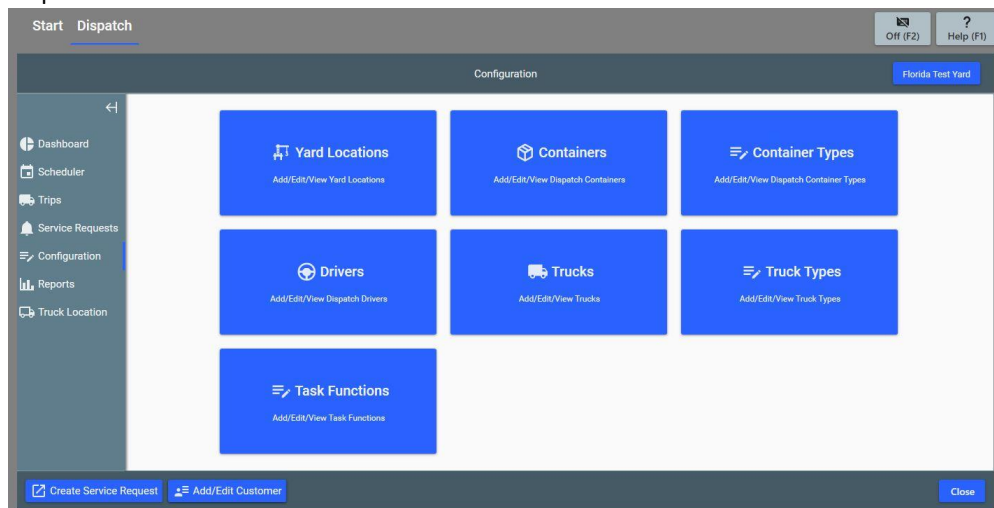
Start Dispatch

Off (F2)

?
Help (F1)

Configuration

Florida Test Yard

Dashboard
Scheduler
Trips
Service Requests
Configuration
Reports
Truck Location

Yard Locations
Add/Edit/View Yard Locations

Containers
Add/Edit/View Dispatch Containers

Container Types
Add/Edit/View Dispatch Container Types

Drivers
Add/Edit/View Dispatch Drivers

Trucks
Add/Edit/View Trucks

Truck Types
Add/Edit/View Truck Types

Task Functions
Add/Edit/View Task Functions

Create Service Request

Add/Edit Customer

Close